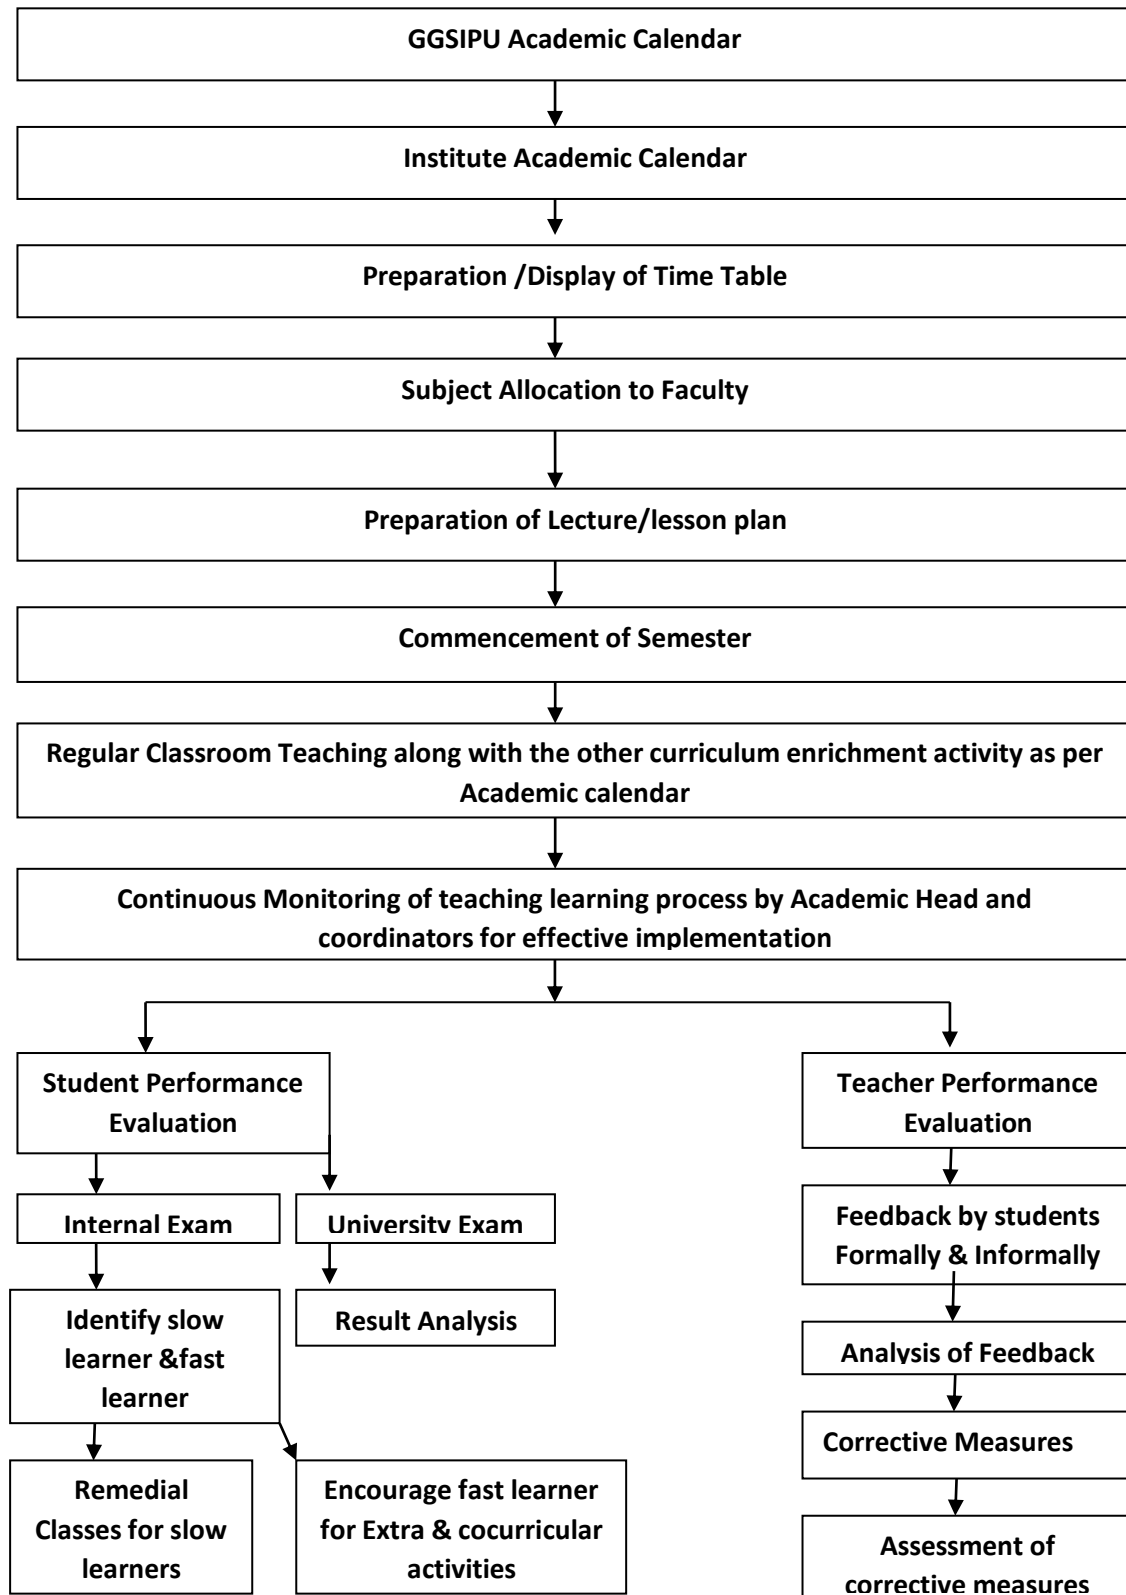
GGSIPU Academic Calendar

Institute Academic Calendar

Preparation /Display of Time Table

Subject Allocation to Faculty

Preparation of Lecture/lesson plan

Commencement of Semester

Regular Classroom Teaching along with the other curriculum enrichment activity as per Academic calendar

Continuous Monitoring of teaching learning process by Academic Head and coordinators for effective implementation

Student Performance Evaluation

Internal Exam

University Exam

Identify slow learner &fast learner

Result Analysis

Remedial Classes for slow learners

Encourage fast learner for Extra & cocurricular activities

Teacher Performance Evaluation

Feedback by students Formally & Informally

Analysis of Feedback

Corrective Measures

Assessment of corrective measures